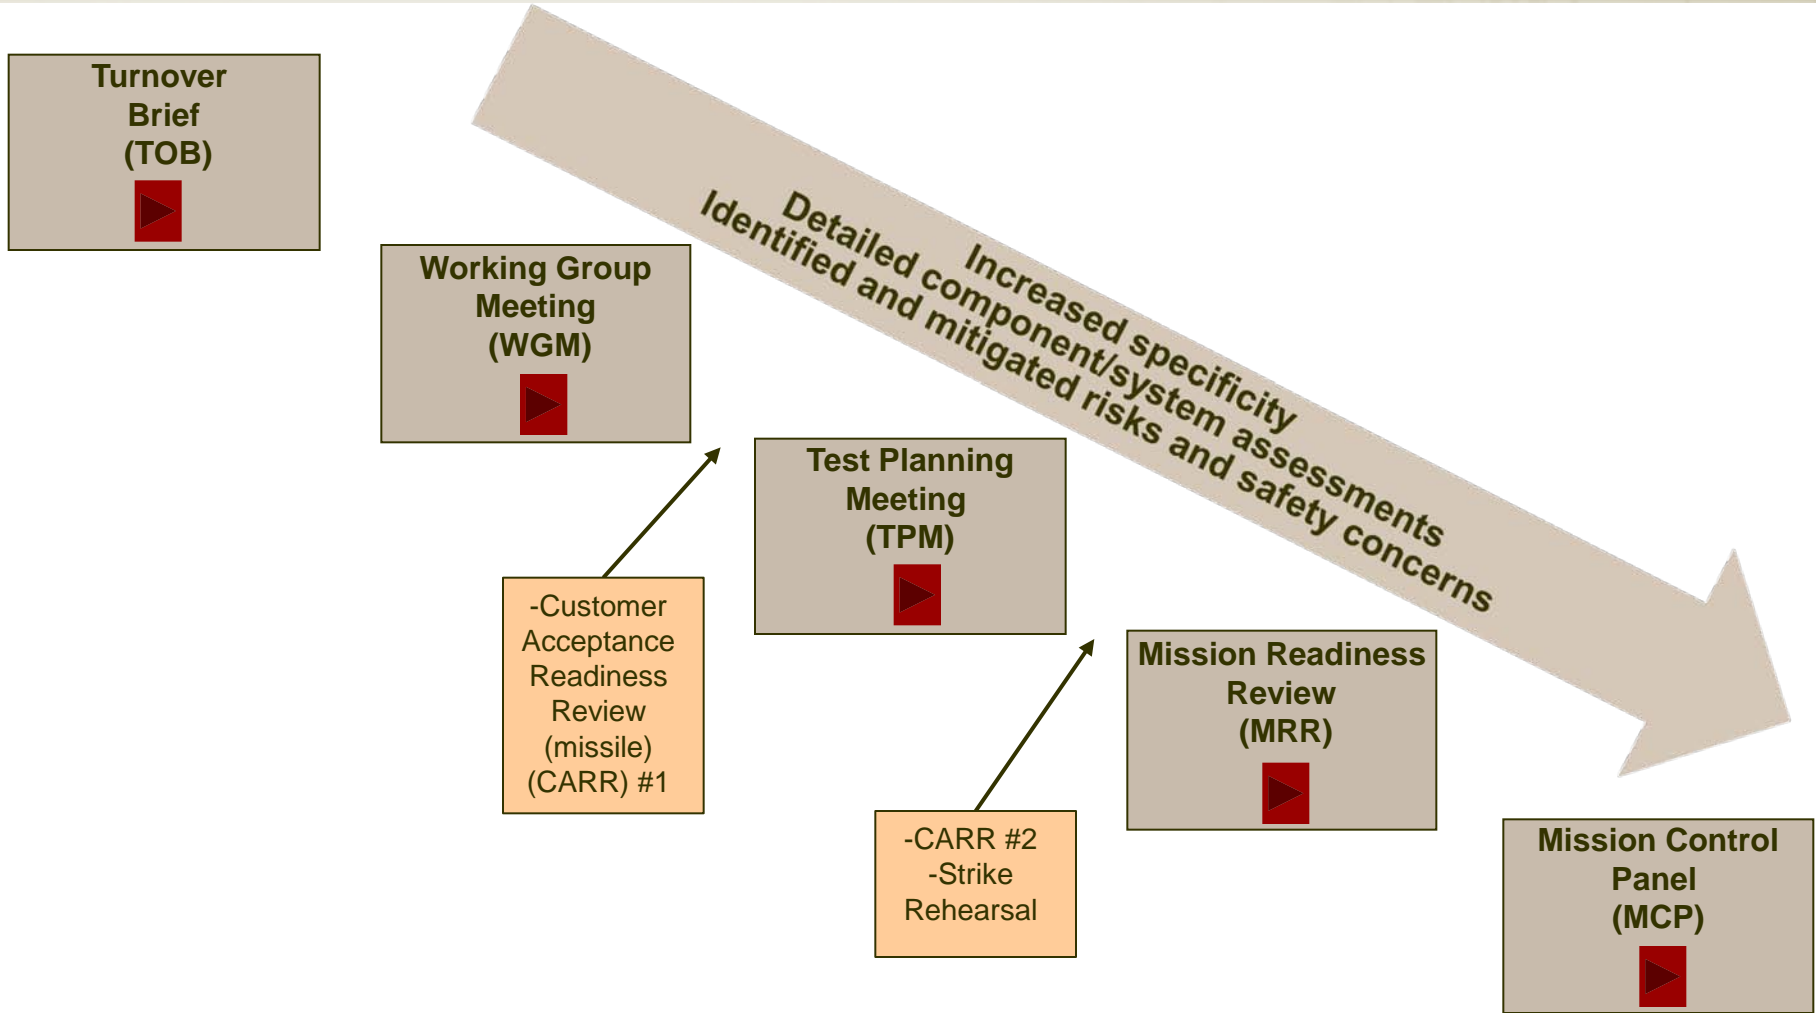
Turnover Brief (TOB)

Working Group Meeting (WGM)

Increased specificity
Detailed component/system assessments
Identified and mitigated risks and safety concerns

Test Planning Meeting (TPM)

-Customer Acceptance Readiness Review (missile) (CARR) #1

Mission Readiness Review (MRR)

-CARR #2
-Strike Rehearsal

Mission Control Panel (MCP)